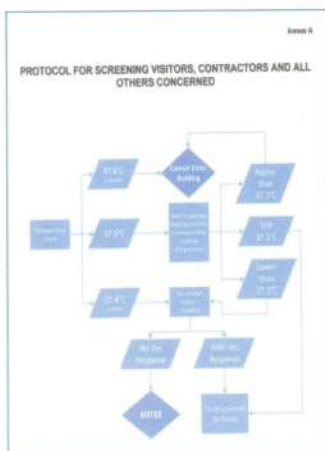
Annex A

PROTOCOL FOR SCREENING VISITORS, CONTRACTORS AND ALL OTHERS CONCERNED

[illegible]

37.6°C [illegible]

Cannot Enter Building

Higher than 37.5°C

37.5°C

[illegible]

Still 37.5°C

Lower than 37.5°C

37.4°C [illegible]

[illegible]

No flu Symptoms

With flu Symptoms

ENTER

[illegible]